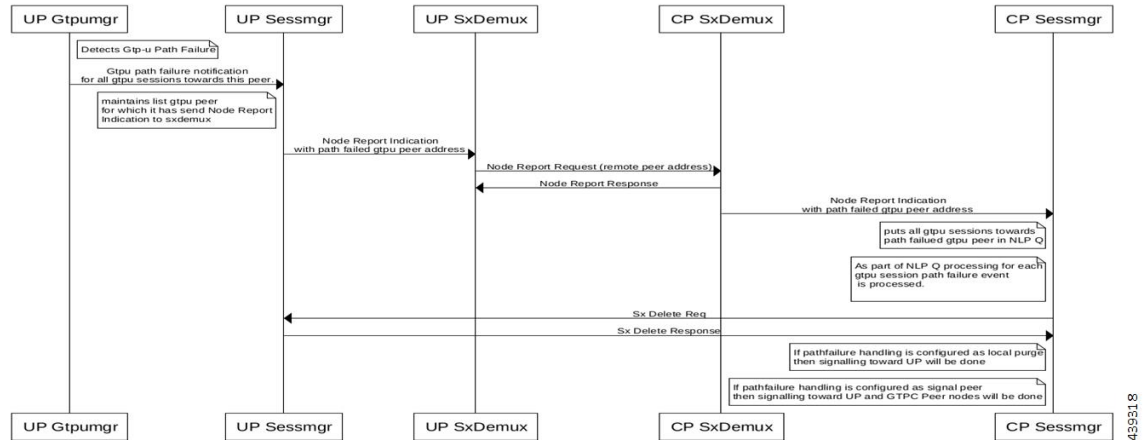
UP Gtpumgr

UP Sessmgr

UP SxDemux

CP SxDemux

CP Sessmgr

Detects Gtp-u Path Failure

Gtpu path failure notification for all gtpu sessions towards this peer.

maintains list gtpu peer for which it has send Node Report Indication to sxdemux

Node Report Indication with path failed gtpu peer address

Node Report Request (remote peer address)

Node Report Response

Node Report Indication with path failed gtpu peer address

puts all gtpu sessions towards path failued gtpu peer in NLP Q

As part of NLP Q processing for each gtpu session path failure event is processed.

Sx Delete Req

Sx Delete Response

If pathfailure handling is configured as local purge then signalling toward UP will be done

If pathfailure handling is configured as signal peer then signalling toward UP and GTPC Peer nodes will be done

UP Gtpumgr

UP Sessmgr

UP SxDemux

CP SxDemux

CP Sessmgr

439318